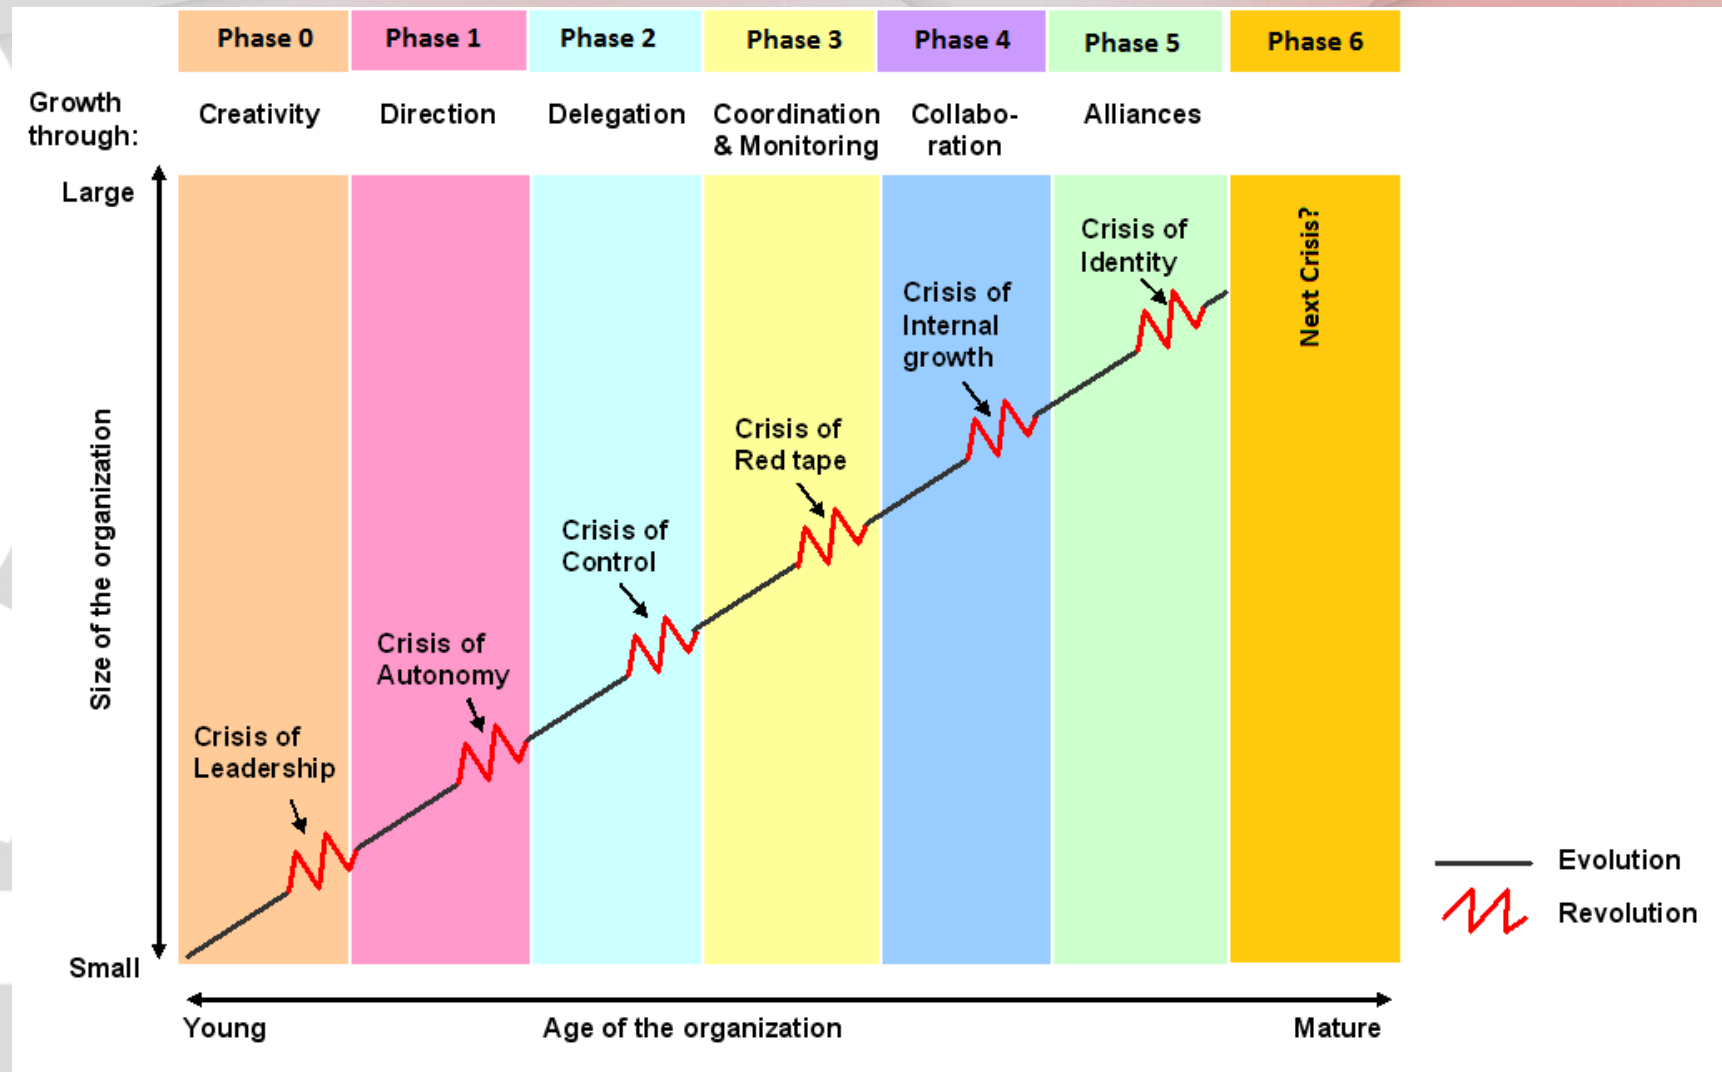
| | Phase 0 | Phase 1 | Phase 2 | Phase 3 | Phase 4 | Phase 5 | Phase 6 |
|---|---|---|---|---|---|---|---|
| Growth through: | Creativity | Direction | Delegation | Coordination & Monitoring | Collaboration | Alliances | |

Large

Size of the organization

Small

Crisis of Leadership

Crisis of Autonomy

Crisis of Control

Crisis of Red tape

Crisis of Internal growth

Crisis of Identity

Next Crisis?

Evolution

Revolution

Young

Age of the organization

Mature